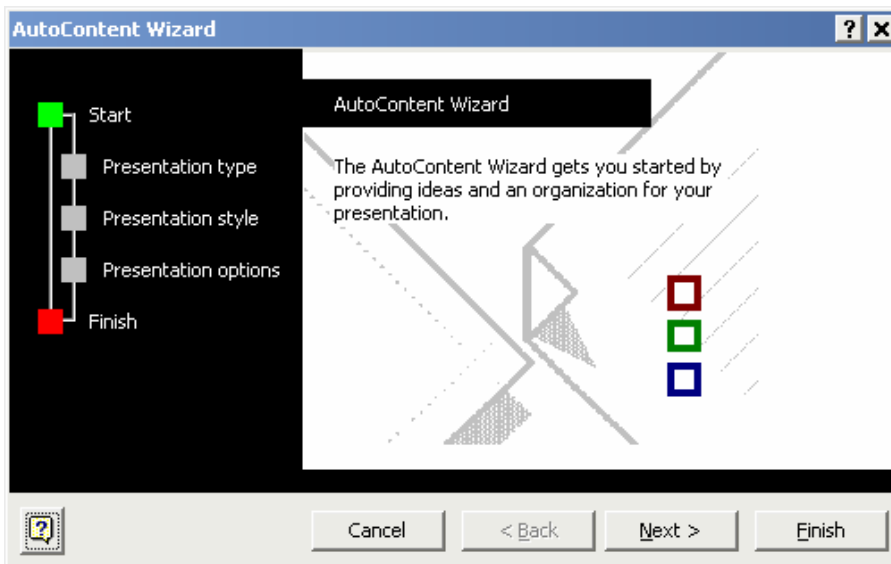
AutoContent Wizard

?

X

Start

Presentation type

Presentation style

Presentation options

Finish

AutoContent Wizard

The AutoContent Wizard gets you started by providing ideas and an organization for your presentation.

Cancel

< Back

Next >

Finish